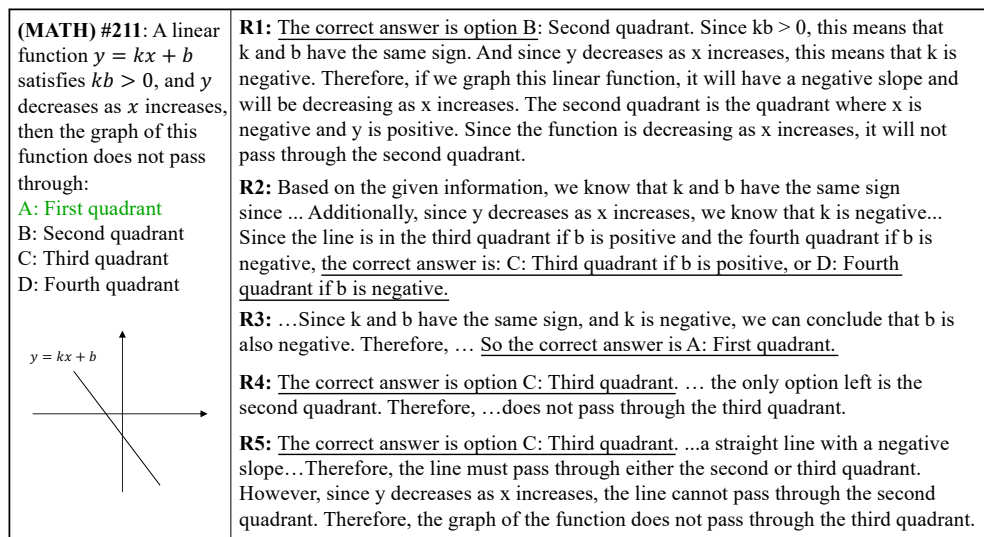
| **(MATH) #211**: A linear function $y = kx + b$ satisfies $kb > 0$, and $y$ decreases as $x$ increases, then the graph of this function does not pass through: A: First quadrant B: Second quadrant C: Third quadrant D: Fourth quadrant $y = kx + b$ | **R1:** The correct answer is option B: Second quadrant. Since kb > 0, this means that k and b have the same sign. And since y decreases as x increases, this means that k is negative. Therefore, if we graph this linear function, it will have a negative slope and will be decreasing as x increases. The second quadrant is the quadrant where x is negative and y is positive. Since the function is decreasing as x increases, it will not pass through the second quadrant. **R2:** Based on the given information, we know that k and b have the same sign since ... Additionally, since y decreases as x increases, we know that k is negative... Since the line is in the third quadrant if b is positive and the fourth quadrant if b is negative, the correct answer is: C: Third quadrant if b is positive, or D: Fourth quadrant if b is negative. **R3:** …Since k and b have the same sign, and k is negative, we can conclude that b is also negative. Therefore, … So the correct answer is A: First quadrant. **R4:** The correct answer is option C: Third quadrant. … the only option left is the second quadrant. Therefore, …does not pass through the third quadrant. **R5:** The correct answer is option C: Third quadrant. ...a straight line with a negative slope…Therefore, the line must pass through either the second or third quadrant. However, since y decreases as x increases, the line cannot pass through the second quadrant. Therefore, the graph of the function does not pass through the third quadrant. |
|---|---|